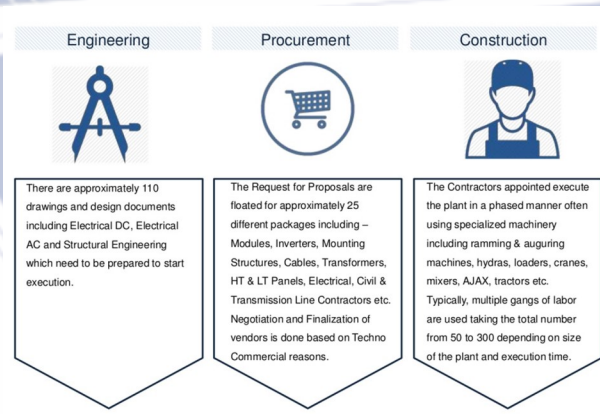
Engineering

Procurement

Construction

There are approximately 110 drawings and design documents including Electrical DC, Electrical AC and Structural Engineering which need to be prepared to start execution.

The Request for Proposals are floated for approximately 25 different packages including – Modules, Inverters, Mounting Structures, Cables, Transformers, HT & LT Panels, Electrical, Civil & Transmission Line Contractors etc. Negotiation and Finalization of vendors is done based on Techno Commercial reasons.

The Contractors appointed execute the plant in a phased manner often using specialized machinery including ramming & auguring machines, hydras, loaders, cranes, mixers, AJAX, tractors etc. Typically, multiple gangs of labor are used taking the total number from 50 to 300 depending on size of the plant and execution time.